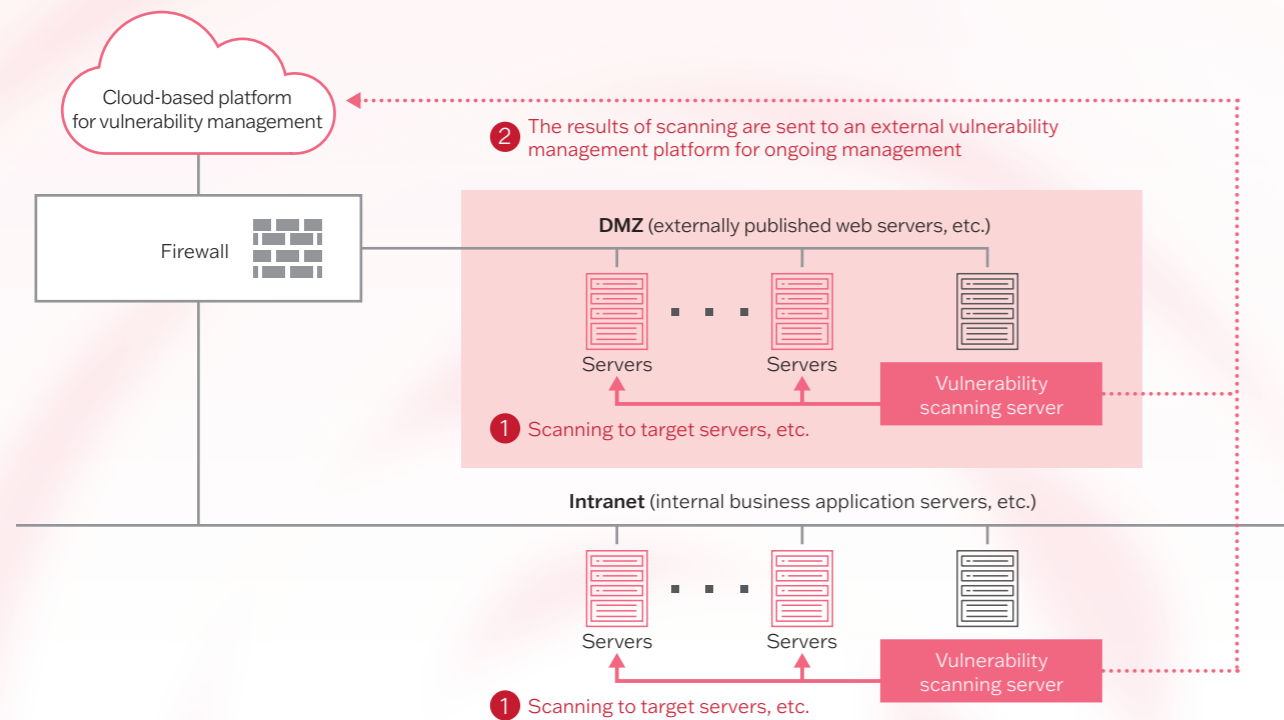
Cloud-based platform for vulnerability management

2 The results of scanning are sent to an external vulnerability management platform for ongoing management

Firewall

DMZ (externally published web servers, etc.)

Servers

Servers

Vulnerability scanning server

1 Scanning to target servers, etc.

Intranet (internal business application servers, etc.)

Servers

Servers

Vulnerability scanning server

1 Scanning to target servers, etc.